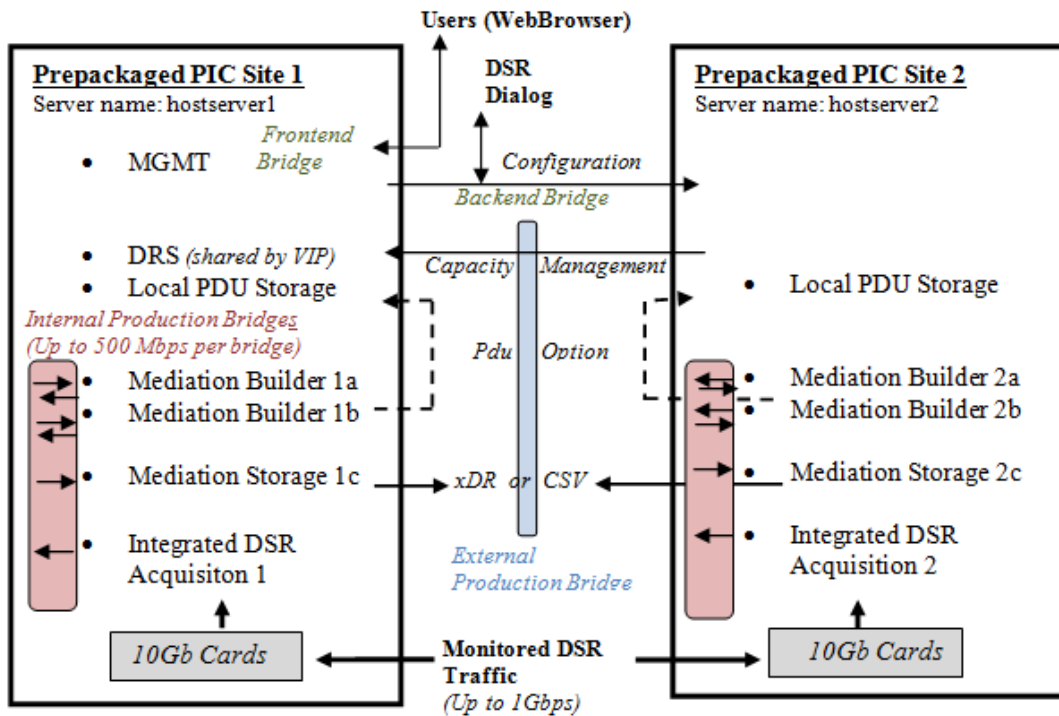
Users (WebBrowser)

Prepackaged PIC Site 1
Server name: hostserver1

Frontend Bridge

- MGMT

- DRS (shared by VIP)
- Local PDU Storage

Internal Production Bridges
(Up to 500 Mbps per bridge)

- Mediation Builder 1a
- Mediation Builder 1b

- Mediation Storage 1c

- Integrated DSR Acquisiton 1

10Gb Cards

DSR Dialog

Configuration

Backend Bridge

Capacity Management

Pdu Option

xDR or CSV

External Production Bridge

Monitored DSR Traffic
(Up to 1Gbps)

Prepackaged PIC Site 2
Server name: hostserver2

- Local PDU Storage

- Mediation Builder 2a
- Mediation Builder 2b

- Mediation Storage 2c

- Integrated DSR Acquisition 2

10Gb Cards